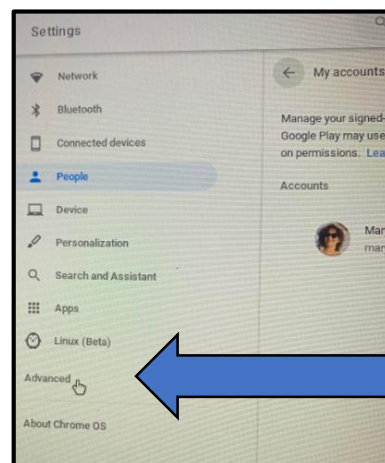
Settings

Network

Bluetooth

Connected devices

People

Device

Personalization

Search and Assistant

Apps

Linux (Beta)

Advanced

About Chrome OS

My accounts

Manage your signed-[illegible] Google Play may use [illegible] on permissions. Lea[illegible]

Accounts

Mar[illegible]
mar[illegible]